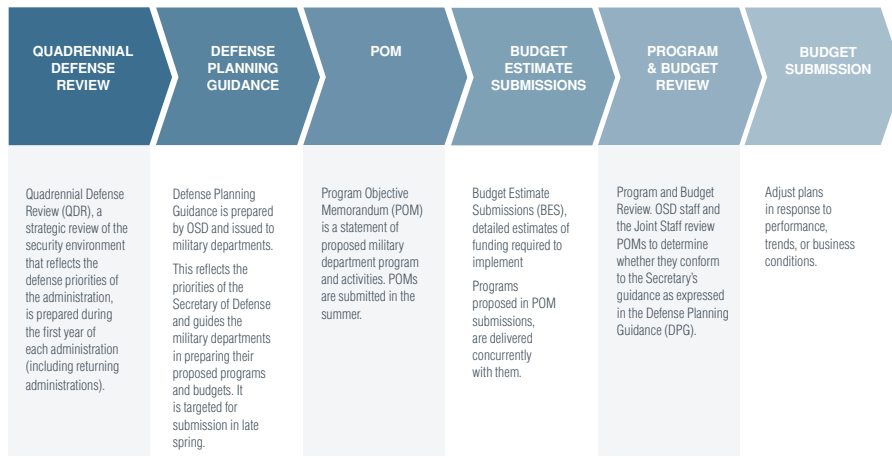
QUADRENNIAL DEFENSE REVIEW

DEFENSE PLANNING GUIDANCE

POM

BUDGET ESTIMATE SUBMISSIONS

PROGRAM & BUDGET REVIEW

BUDGET SUBMISSION

Quadrennial Defense Review (QDR), a strategic review of the security environment that reflects the defense priorities of the administration, is prepared during the first year of each administration (including returning administrations).

Defense Planning Guidance is prepared by OSD and issued to military departments.

This reflects the priorities of the Secretary of Defense and guides the military departments in preparing their proposed programs and budgets. It is targeted for submission in late spring.

Program Objective Memorandum (POM) is a statement of proposed military department program and activities. POMs are submitted in the summer.

Budget Estimate Submissions (BES), detailed estimates of funding required to implement

Programs proposed in POM submissions, are delivered concurrently with them.

Program and Budget Review. OSD staff and the Joint Staff review POMs to determine whether they conform to the Secretary's guidance as expressed in the Defense Planning Guidance (DPG).

Adjust plans in response to performance, trends, or business conditions.